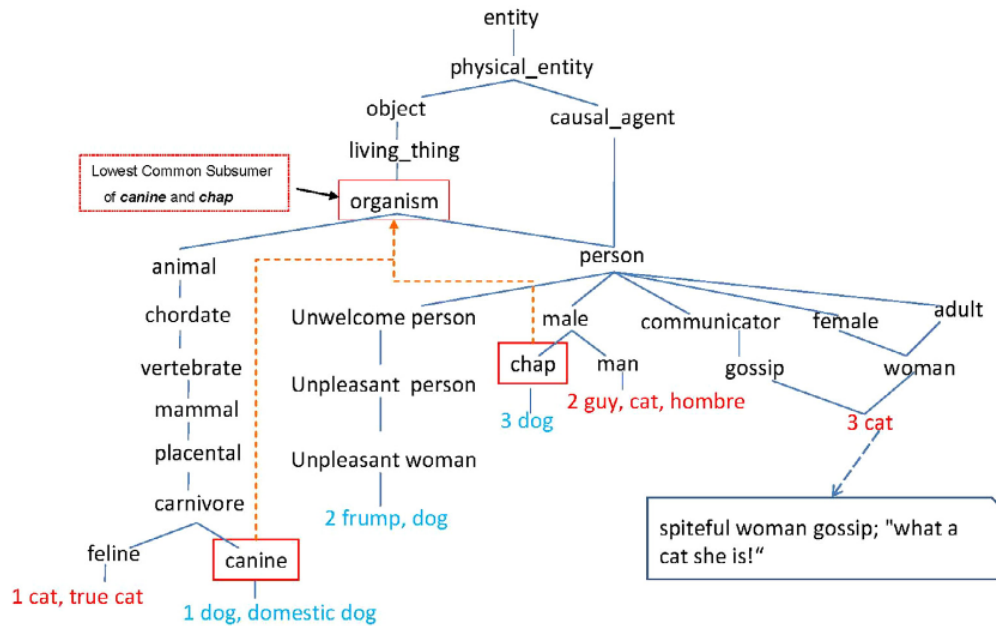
entity

physical_entity

object

causal_agent

living_thing

Lowest Common Subsumer of ***canine*** and ***chap***

organism

animal

person

chordate

Unwelcome person

male

communicator

female

adult

chap

man

gossip

woman

vertebrate

Unpleasant person

3 dog

2 guy, cat, hombre

3 cat

mammal

placental

Unpleasant woman

carnivore

2 frump, dog

spiteful woman gossip; "what a cat she is!"

feline

canine

1 cat, true cat

1 dog, domestic dog